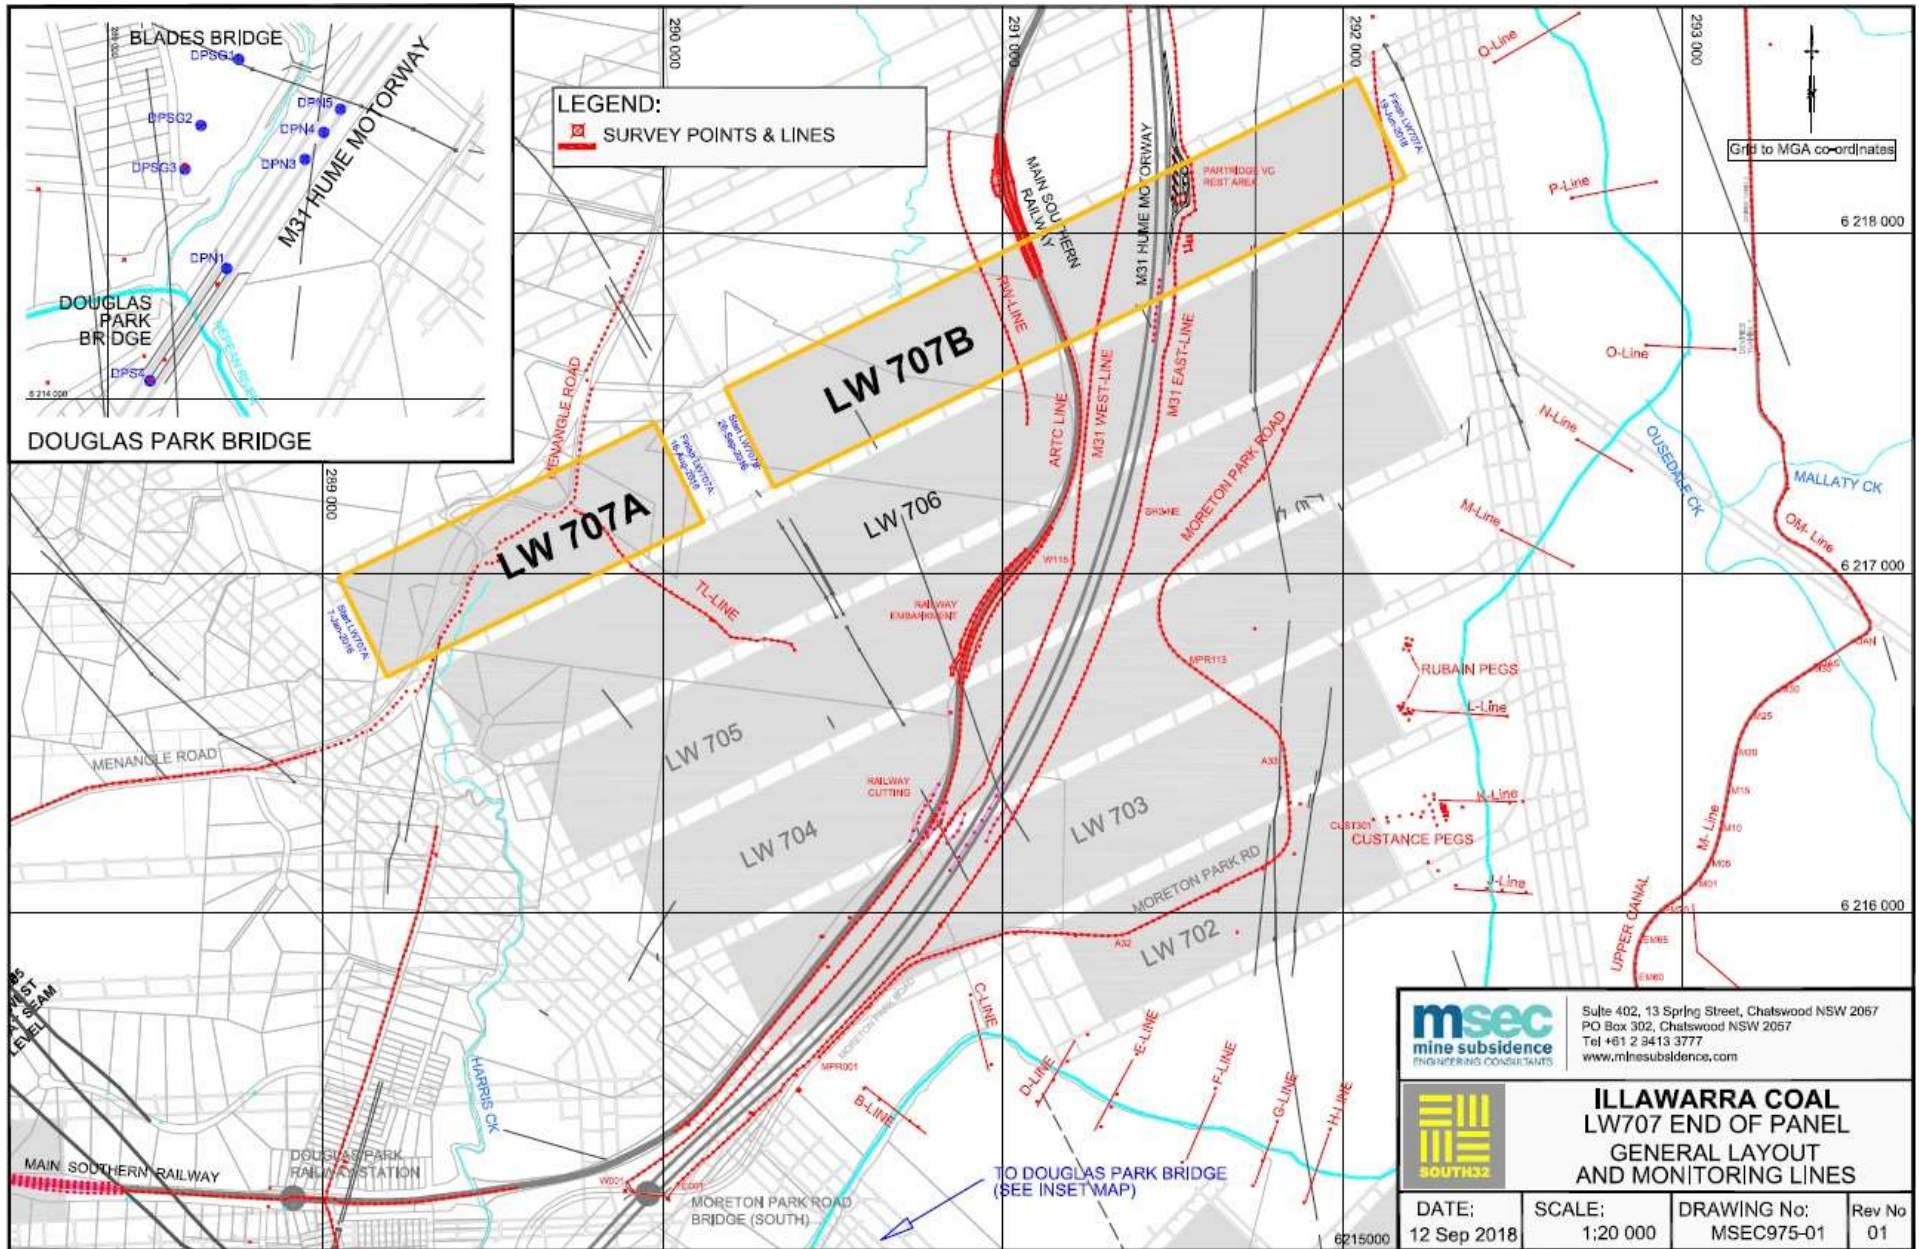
BLADES BRIDGE
DPSG1
DPN5
DPN4
DPN3
DPSG2
DPSG3
M31 HUME MOTORWAY
DPN1
DOUGLAS PARK BRIDGE
DPS4
6 214 000
DOUGLAS PARK BRIDGE

LEGEND:
SURVEY POINTS & LINES

290 000
291 000
292 000
293 000
289 000

Grid to MGA co-ordinates
6 218 000
6 217 000
6 216 000
6215000

O-Line
P-Line
O-Line
N-Line
M-Line
OM-Line
L-Line
K-Line
J-Line
M-Line
RUBAIN PEGS
CUSTANCE PEGS
CUST301
MALLATY CK
OUSEDALE CK
UPPER CANAL

LW 707B
LW 707A
LW 706
LW 705
LW 704
LW 703
LW 702

MAIN SOUTHERN RAILWAY
M31 HUME MOTORWAY
PARTRIDGE VC REST AREA
RW-LINE
ARTC LINE
M31 WEST-LINE
M31 EAST-LINE
MORETON PARK ROAD
MORETON PARK RD
MENANGLE ROAD
TL-LINE
RAILWAY EMBANKMENT
RAILWAY CUTTING
MPR113
A33
A32
MPR001
W115
C-LINE
B-LINE
D-LINE
E-LINE
F-LINE
G-LINE
H-LINE
HARRIS CK
MAIN SOUTHERN RAILWAY
DOUGLAS PARK RAILWAY STATION
MORETON PARK ROAD BRIDGE (SOUTH)
TO DOUGLAS PARK BRIDGE (SEE INSET MAP)

msec mine subsidence ENGINEERING CONSULTANTS
Suite 402, 13 Spring Street, Chatswood NSW 2067
PO Box 302, Chatswood NSW 2057
Tel +61 2 9413 3777
www.minesubsidence.com

SOUTH32
ILLAWARRA COAL
LW707 END OF PANEL
GENERAL LAYOUT AND MONITORING LINES

| DATE: | SCALE: | DRAWING No: | Rev No |
|---|---|---|---|
| 12 Sep 2018 | 1:20 000 | MSEC975-01 | 01 |